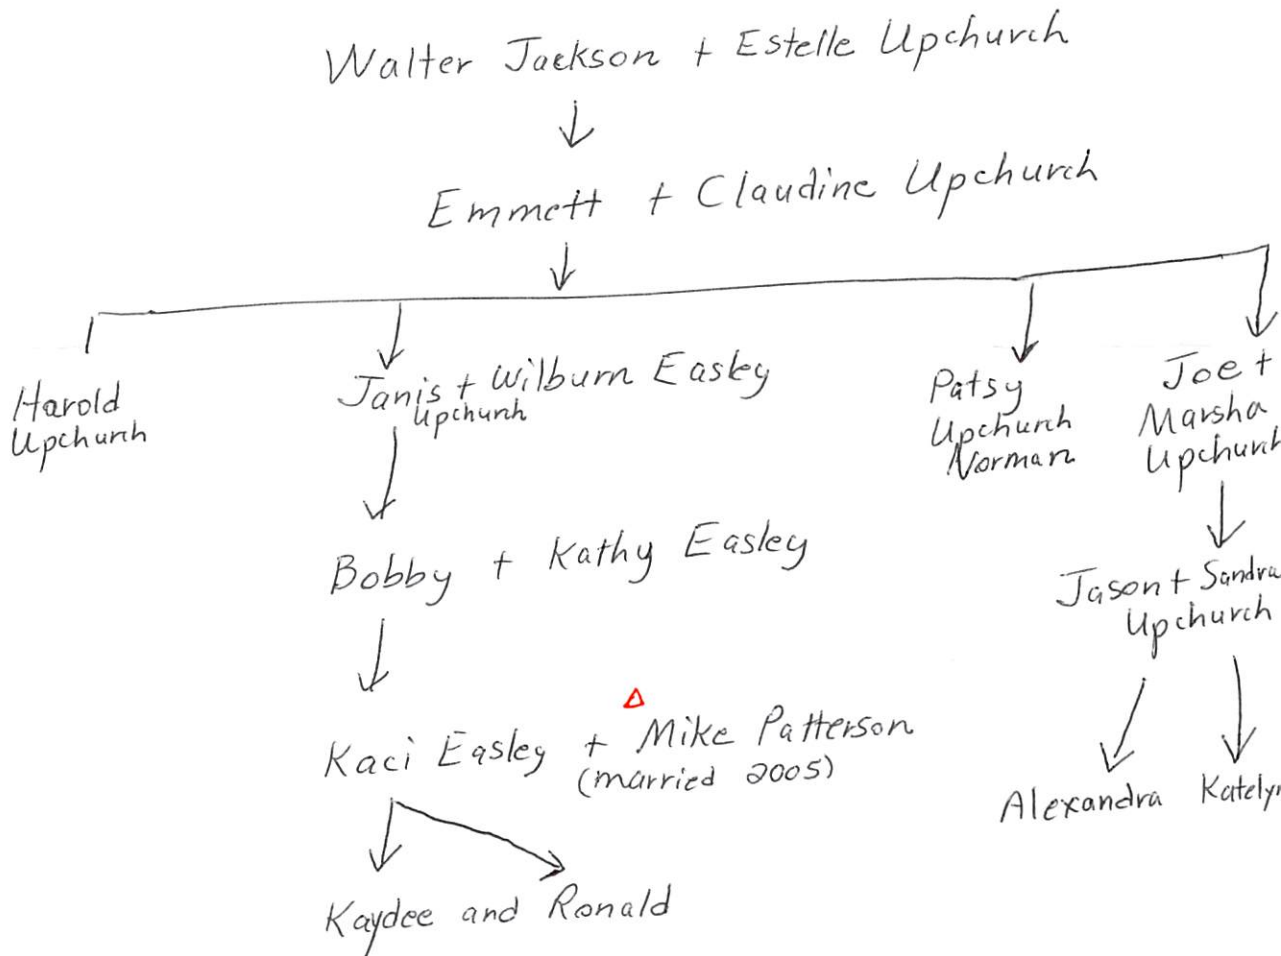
Walter Jackson + Estelle Upchurch

Emmett + Claudine Upchurch

Harold Upchurch

Janis + Wilburn Easley
Upchurch

Patsy Upchurch Norman

Joe + Marsha Upchurch

Bobby + Kathy Easley

Jason + Sandra Upchurch

Kaci Easley + Mike Patterson
(married 2005)

Alexandra Katelyn

Kaydee and Ronald